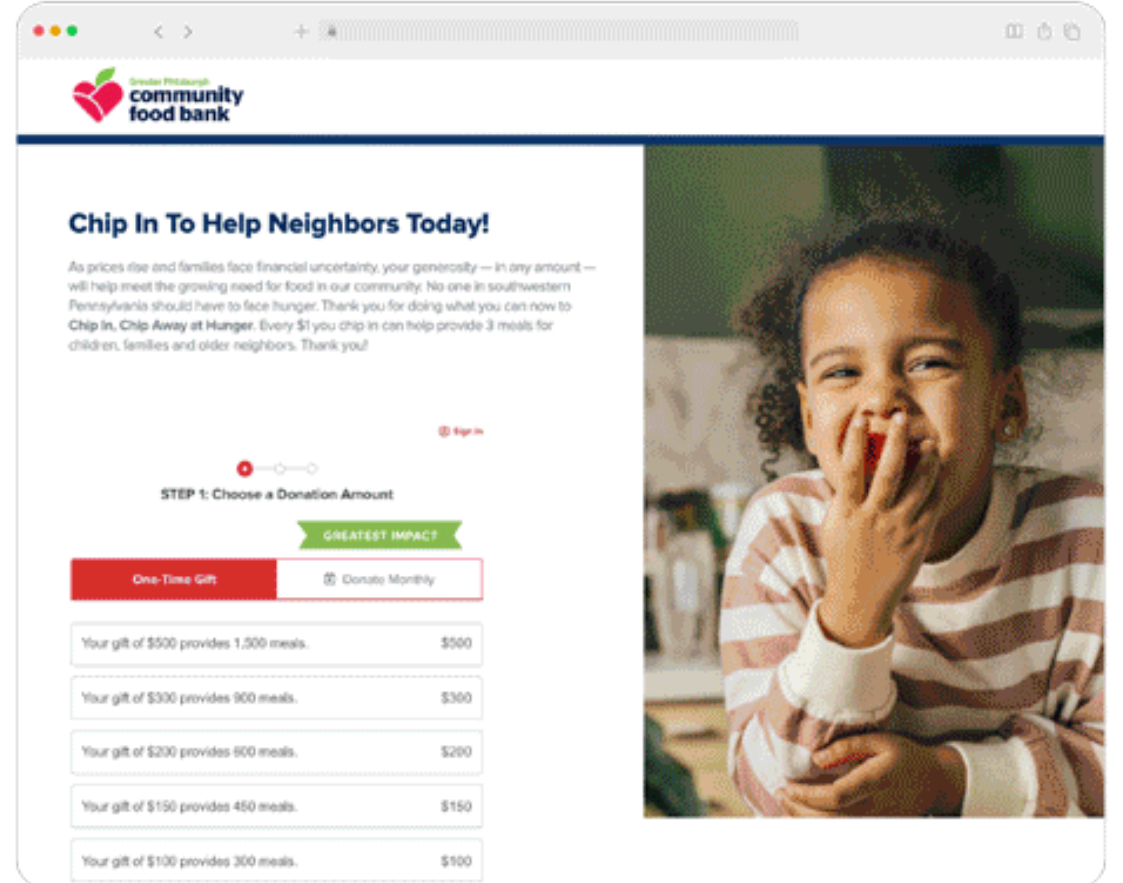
Greater Pittsburgh
community
food bank

Chip In To Help Neighbors Today!

As prices rise and families face financial uncertainty, your generosity — in any amount — will help meet the growing need for food in our community. No one in southwestern Pennsylvania should have to face hunger. Thank you for doing what you can now to **Chip In, Chip Away at Hunger.** Every $1 you chip in can help provide 3 meals for children, families and older neighbors. Thank you!

Sign In

STEP 1: Choose a Donation Amount

GREATEST IMPACT

One-Time Gift
Donate Monthly

Your gift of $500 provides 1,500 meals. $500

Your gift of $300 provides 900 meals. $300

Your gift of $200 provides 600 meals. $200

Your gift of $150 provides 450 meals. $150

Your gift of $100 provides 300 meals. $100